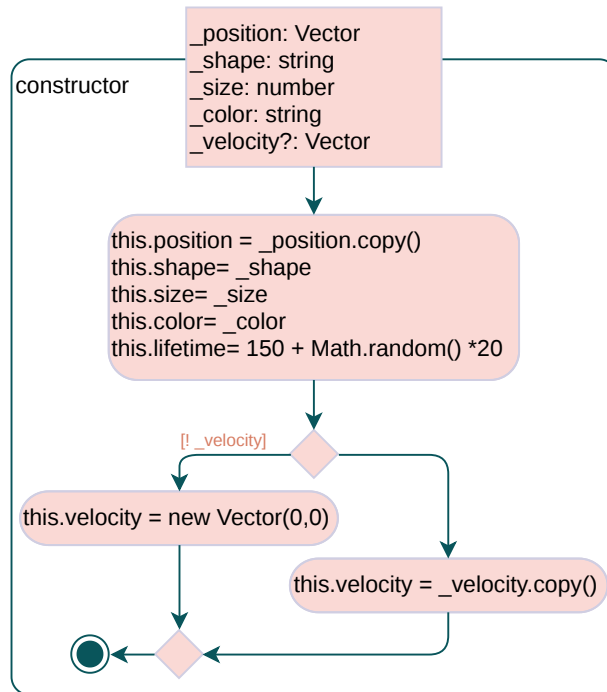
_position: Vector
_shape: string
_size: number
_color: string
_velocity?: Vector

constructor

this.position = _position.copy()
this.shape= _shape
this.size= _size
this.color= _color
this.lifetime= 150 + Math.random() *20

[! _velocity]

this.velocity = new Vector(0,0)

this.velocity = _velocity.copy()